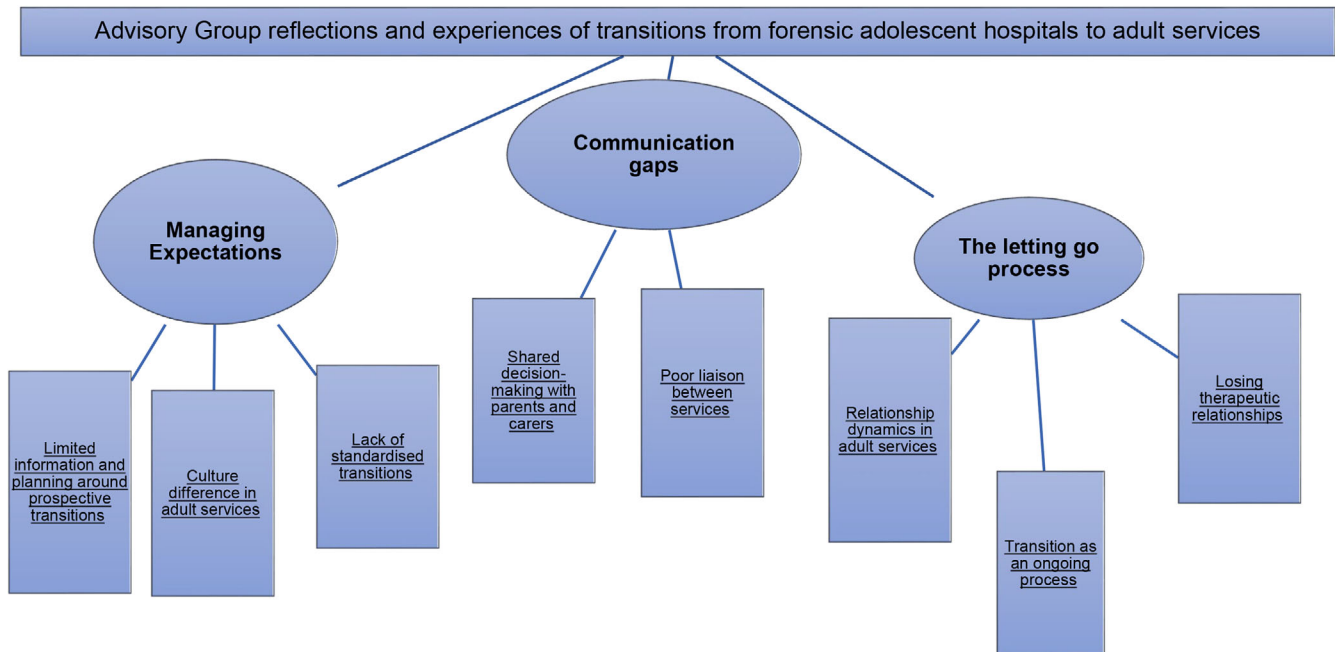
Advisory Group reflections and experiences of transitions from forensic adolescent hospitals to adult services

Managing Expectations

Communication gaps

The letting go process

Limited information and planning around prospective transitions

Culture difference in adult services

Lack of standardised transitions

Shared decision-making with parents and carers

Poor liaison between services

Relationship dynamics in adult services

Transition as an ongoing process

Losing therapeutic relationships